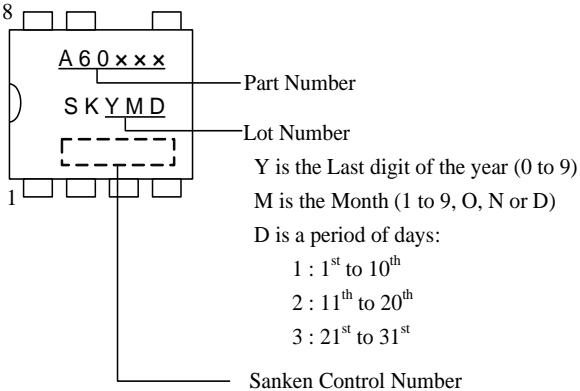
8

A60×××

SKYMD

1

Part Number

Lot Number

Y is the Last digit of the year (0 to 9)

M is the Month (1 to 9, O, N or D)

D is a period of days:

1 : $1^{st}$ to $10^{th}$

2 : $11^{th}$ to $20^{th}$

3 : $21^{st}$ to $31^{st}$

Sanken Control Number